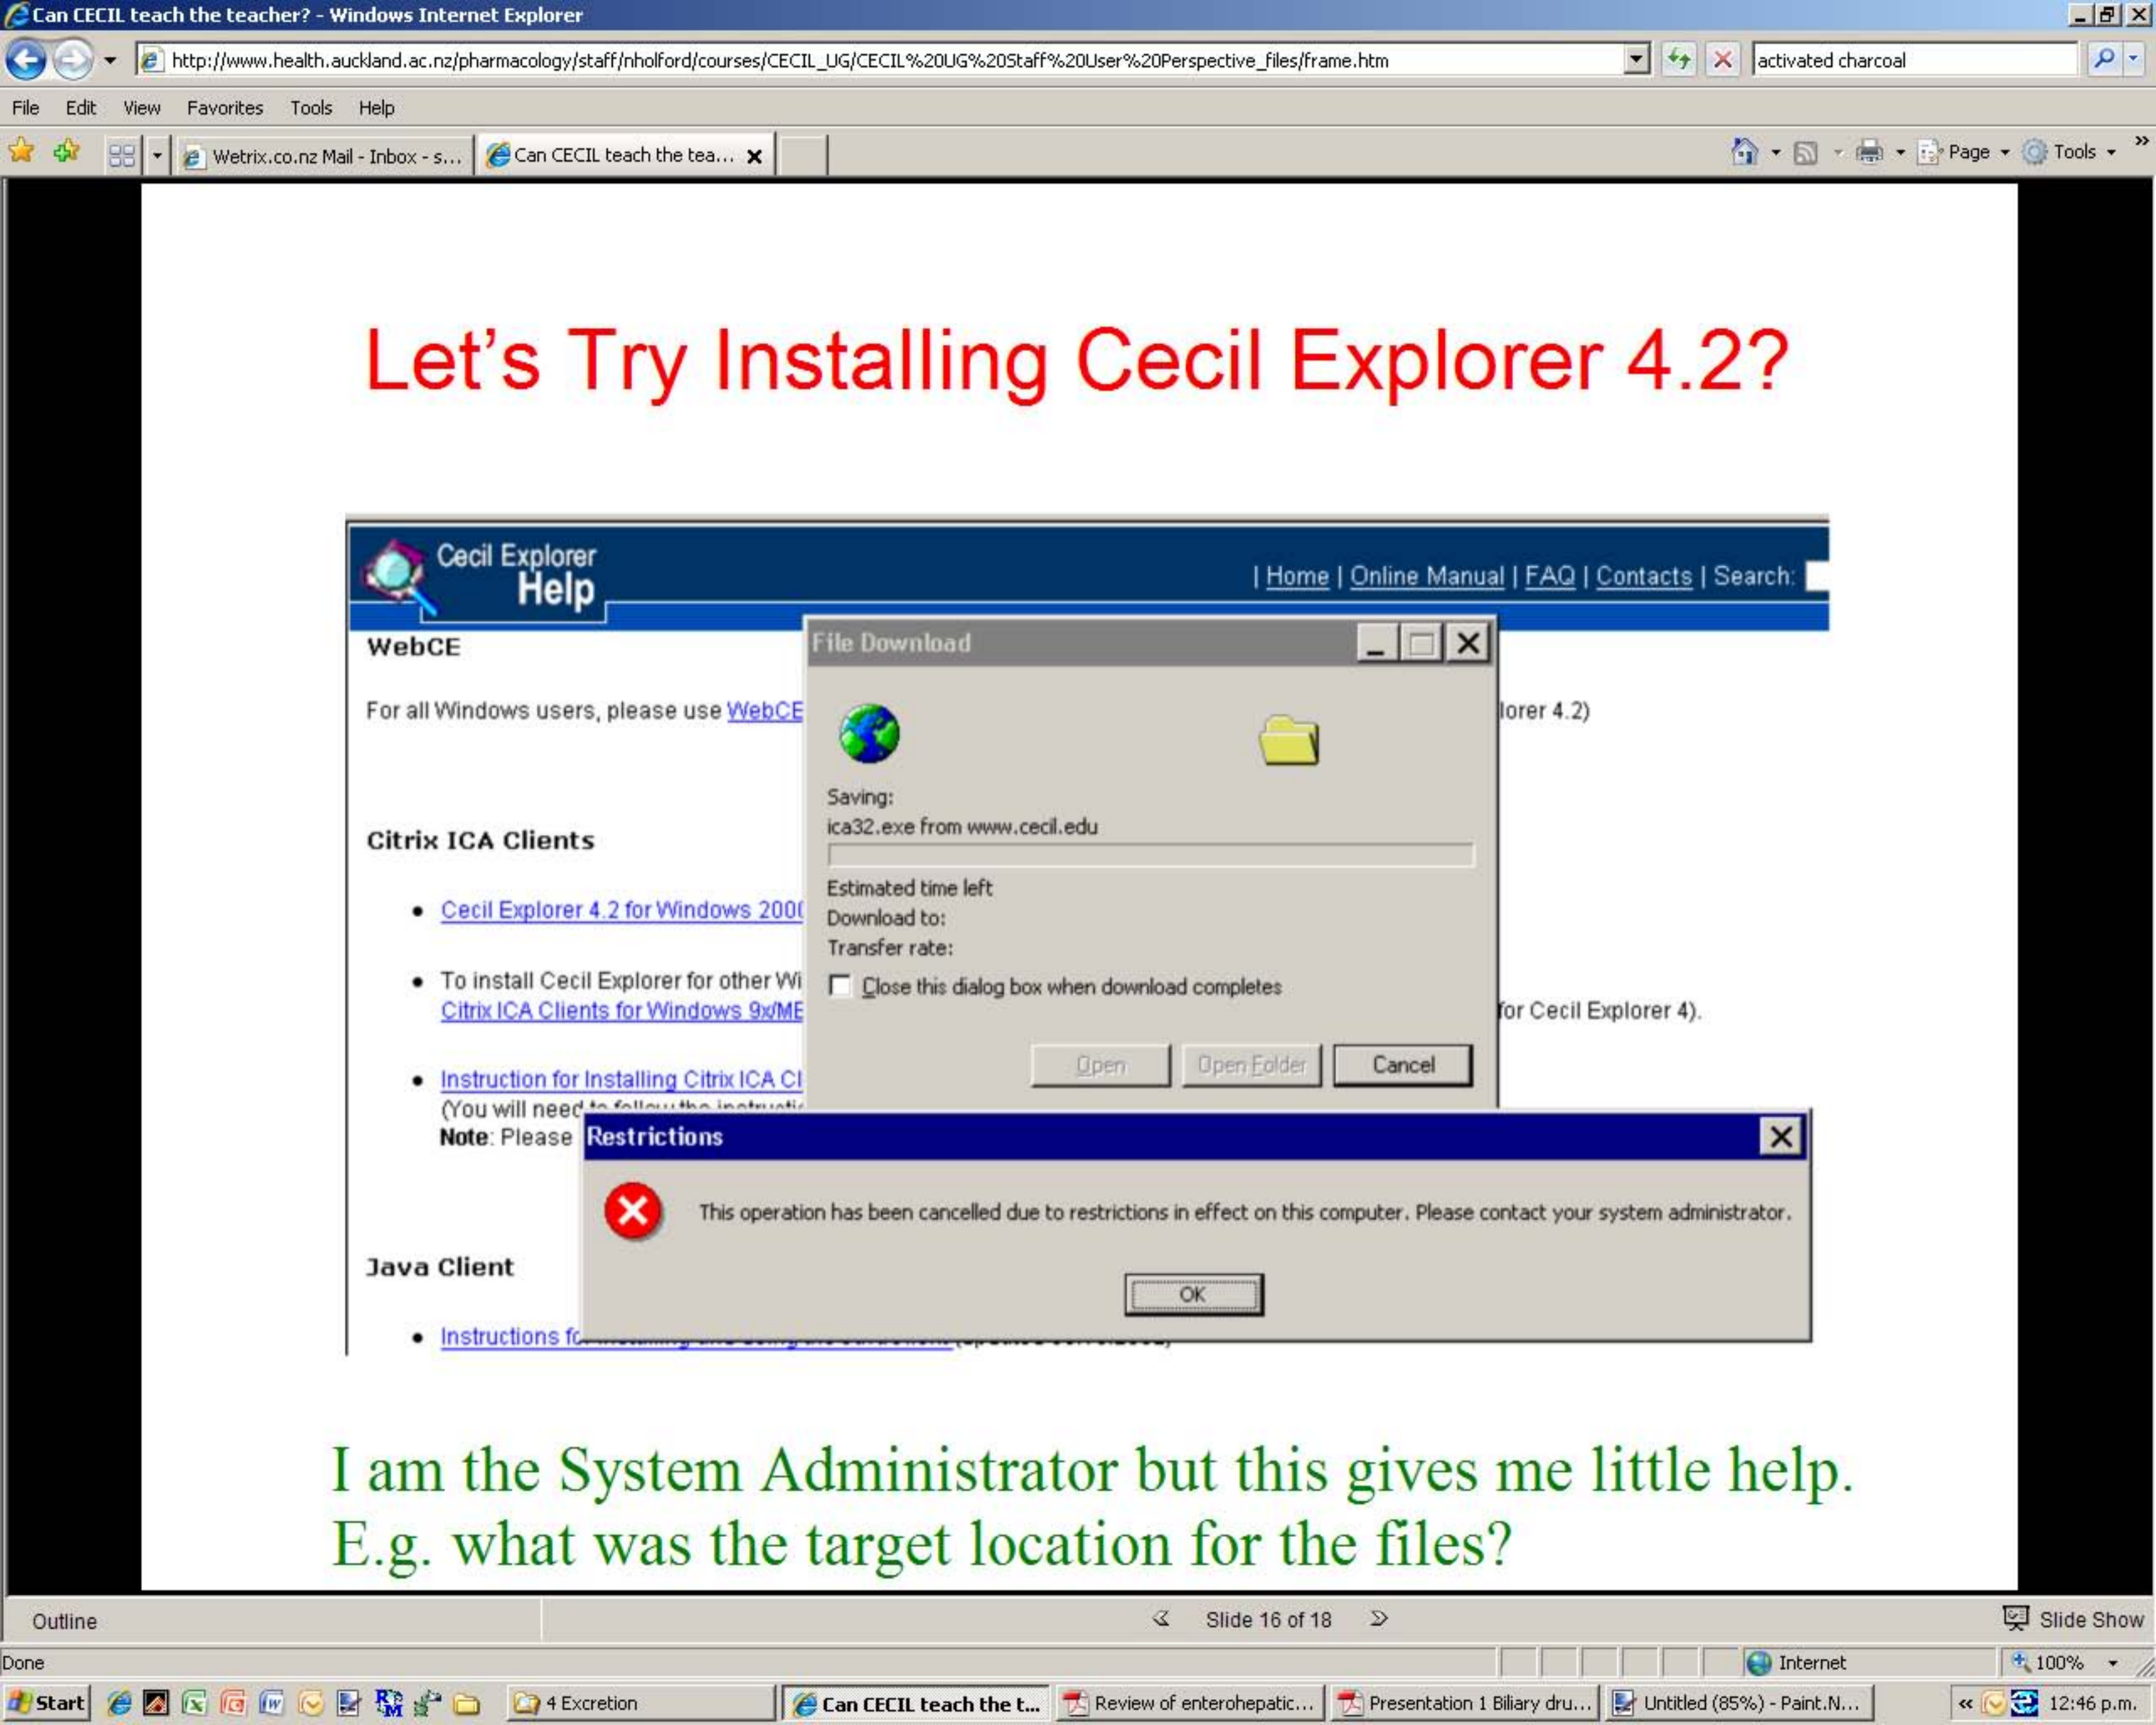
Can CECIL teach the teacher? - Windows Internet Explorer

http://www.health.auckland.ac.nz/pharmacology/staff/nholford/courses/CECIL_UG/CECIL%20UG%20Staff%20User%20Perspective_files/frame.htm

activated charcoal

File Edit View Favorites Tools Help

Wetrix.co.nz Mail - Inbox - s... Can CECIL teach the tea...

Page Tools

Let's Try Installing Cecil Explorer 4.2?

Cecil Explorer Help

| Home | Online Manual | FAQ | Contacts | Search:

WebCE

For all Windows users, please use WebCE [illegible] lorer 4.2)

Citrix ICA Clients

• Cecil Explorer 4.2 for Windows 200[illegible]

• To install Cecil Explorer for other Wi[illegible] Citrix ICA Clients for Windows 9x/ME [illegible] for Cecil Explorer 4).

• Instruction for Installing Citrix ICA Cl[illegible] (You will need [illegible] Note: Please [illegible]

Java Client

• Instructions f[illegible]

File Download

Saving:
ica32.exe from www.cecil.edu

Estimated time left
Download to:
Transfer rate:

Close this dialog box when download completes

Open Open Folder Cancel

Restrictions

This operation has been cancelled due to restrictions in effect on this computer. Please contact your system administrator.

OK

I am the System Administrator but this gives me little help. E.g. what was the target location for the files?

Outline

Slide 16 of 18

Slide Show

Done

Internet

100%

Start

4 Excretion

Can CECIL teach the t...

Review of enterohepatic...

Presentation 1 Biliary dru...

Untitled (85%) - Paint.N...

12:46 p.m.